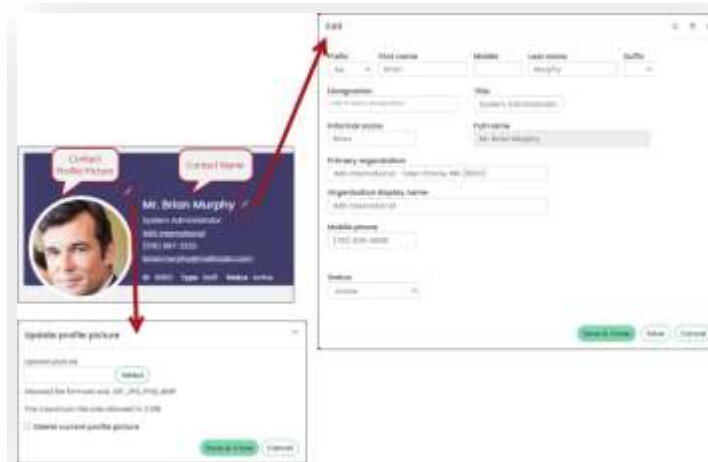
Contact Profile Picture

Contact Name

Mr. Brian Murphy

System Administrator

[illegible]

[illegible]

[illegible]

ID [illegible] Type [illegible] Status Active

Update profile picture

Upload picture

Select

Allowed file formats are: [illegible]

The maximum file size allowed is 2 MB

Delete current profile picture

Save & Close

Cancel

Edit

Prefix

First name

Middle

Last name

Suffix

Mr.

Brian

Murphy

Designation

Title

System Administrator

Informal name

Full name

Brian

Mr. Brian Murphy

Primary organization

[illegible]

Organization display name

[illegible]

Mobile phone

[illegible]

Status

Active

Save & Close

Save

Cancel